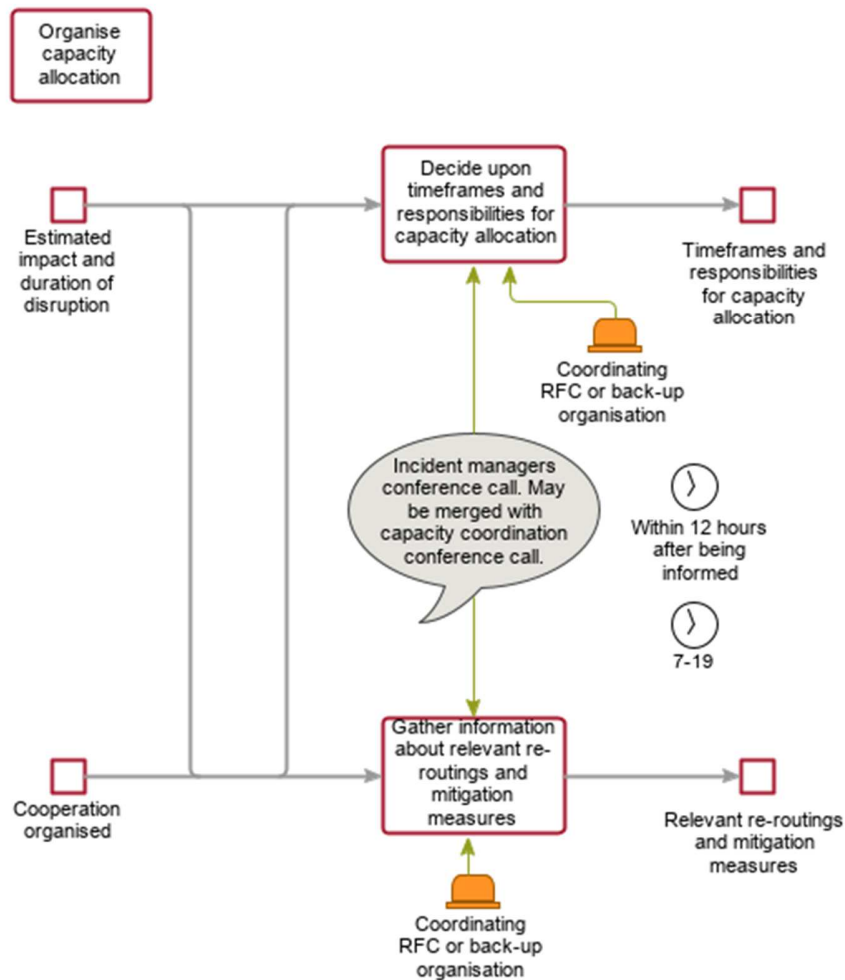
Organise capacity allocation

Estimated impact and duration of disruption

Decide upon timeframes and responsibilities for capacity allocation

Timeframes and responsibilities for capacity allocation

Coordinating RFC or back-up organisation

Incident managers conference call. May be merged with capacity coordination conference call.

Within 12 hours after being informed

7-19

Cooperation organised

Gather information about relevant re-routings and mitigation measures

Relevant re-routings and mitigation measures

Coordinating RFC or back-up organisation